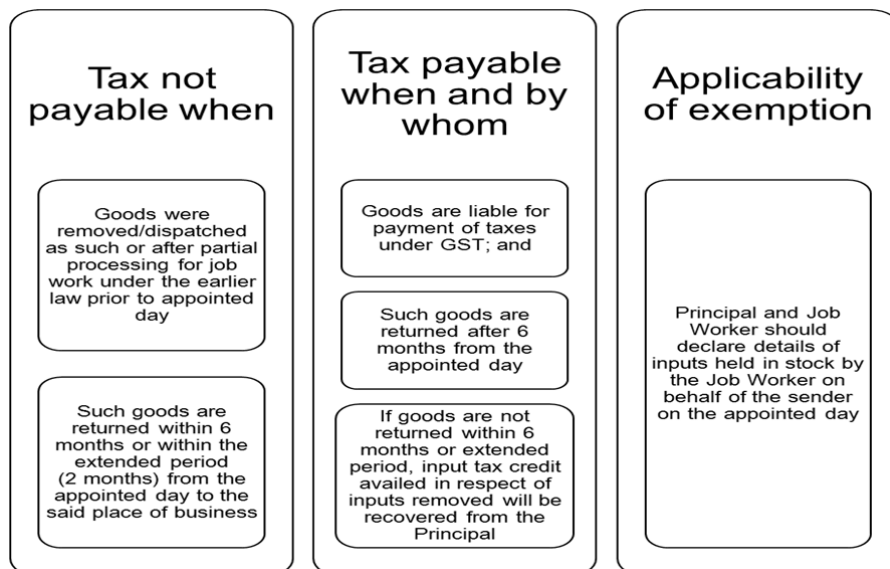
Tax not payable when

Goods were removed/dispatched as such or after partial processing for job work under the earlier law prior to appointed day

Such goods are returned within 6 months or within the extended period (2 months) from the appointed day to the said place of business

Tax payable when and by whom

Goods are liable for payment of taxes under GST; and

Such goods are returned after 6 months from the appointed day

If goods are not returned within 6 months or extended period, input tax credit availed in respect of inputs removed will be recovered from the Principal

Applicability of exemption

Principal and Job Worker should declare details of inputs held in stock by the Job Worker on behalf of the sender on the appointed day